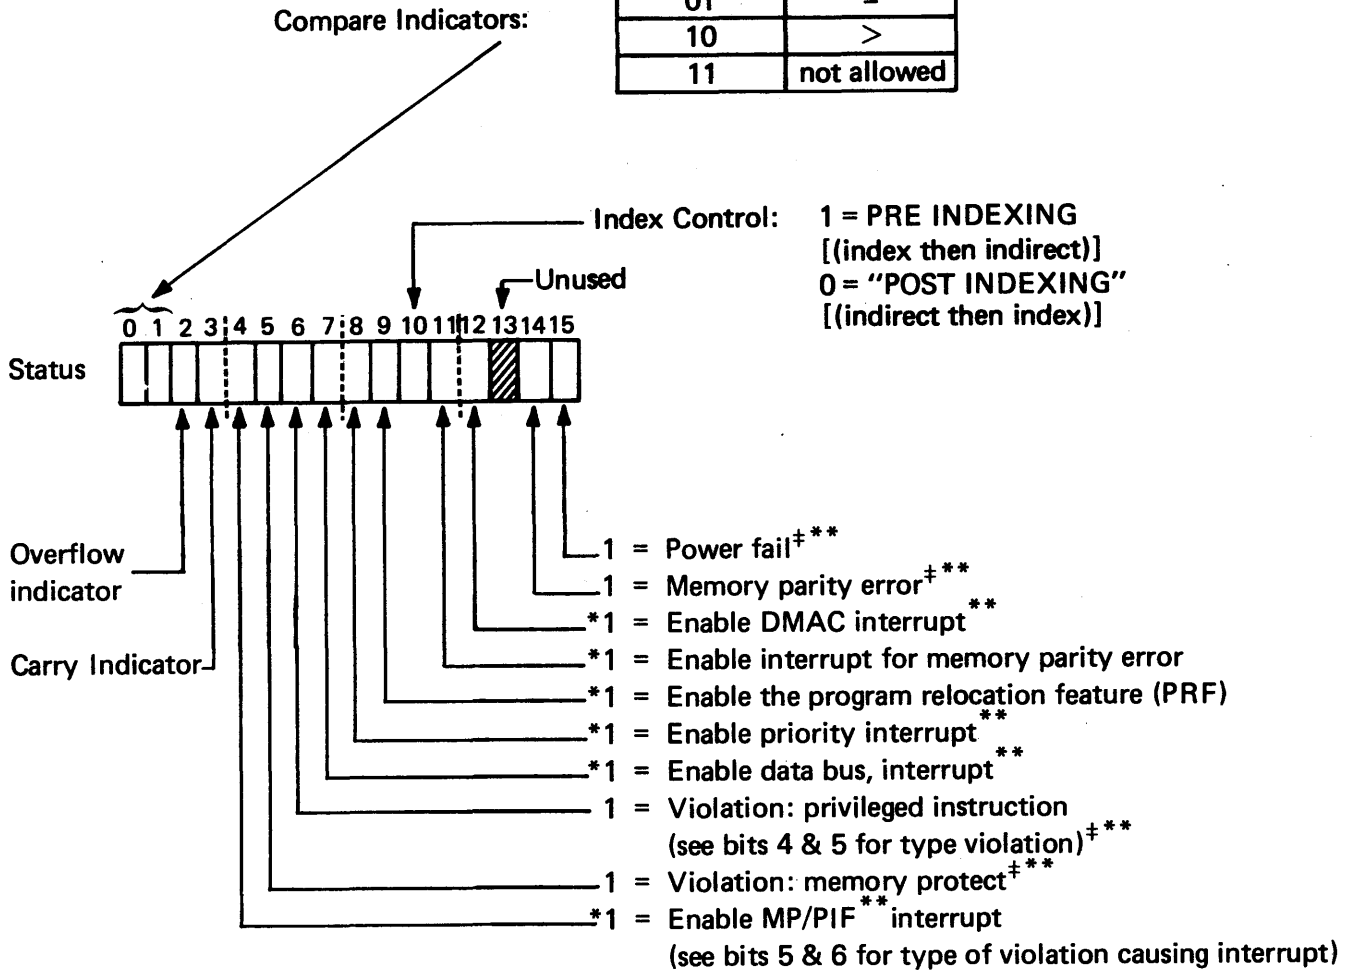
Compare Indicators:

| 01 | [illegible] |
|---|---|
| 10 | > |
| 11 | not allowed |

Index Control: 1 = PRE INDEXING [(index then indirect)] 0 = "POST INDEXING" [(indirect then index)]

Unused

0 1 2 3 4 5 6 7 8 9 10 11 12 13 14 15

Status

Overflow indicator

Carry Indicator

1 = Power fail$^{‡**}$
1 = Memory parity error$^{‡**}$
*1 = Enable DMAC interrupt$^{**}$
*1 = Enable interrupt for memory parity error
*1 = Enable the program relocation feature (PRF)
*1 = Enable priority interrupt$^{**}$
*1 = Enable data bus, interrupt$^{**}$
1 = Violation: privileged instruction (see bits 4 & 5 for type violation)$^{‡**}$
1 = Violation: memory protect$^{‡**}$
*1 = Enable MP/PIF$^{**}$ interrupt (see bits 5 & 6 for type of violation causing interrupt)